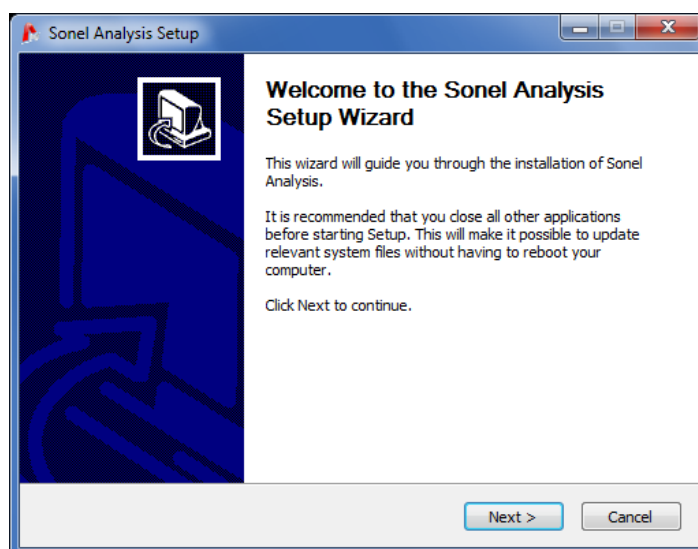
Sonel Analysis Setup

Welcome to the Sonel Analysis Setup Wizard

This wizard will guide you through the installation of Sonel Analysis.

It is recommended that you close all other applications before starting Setup. This will make it possible to update relevant system files without having to reboot your computer.

Click Next to continue.

Next >

Cancel